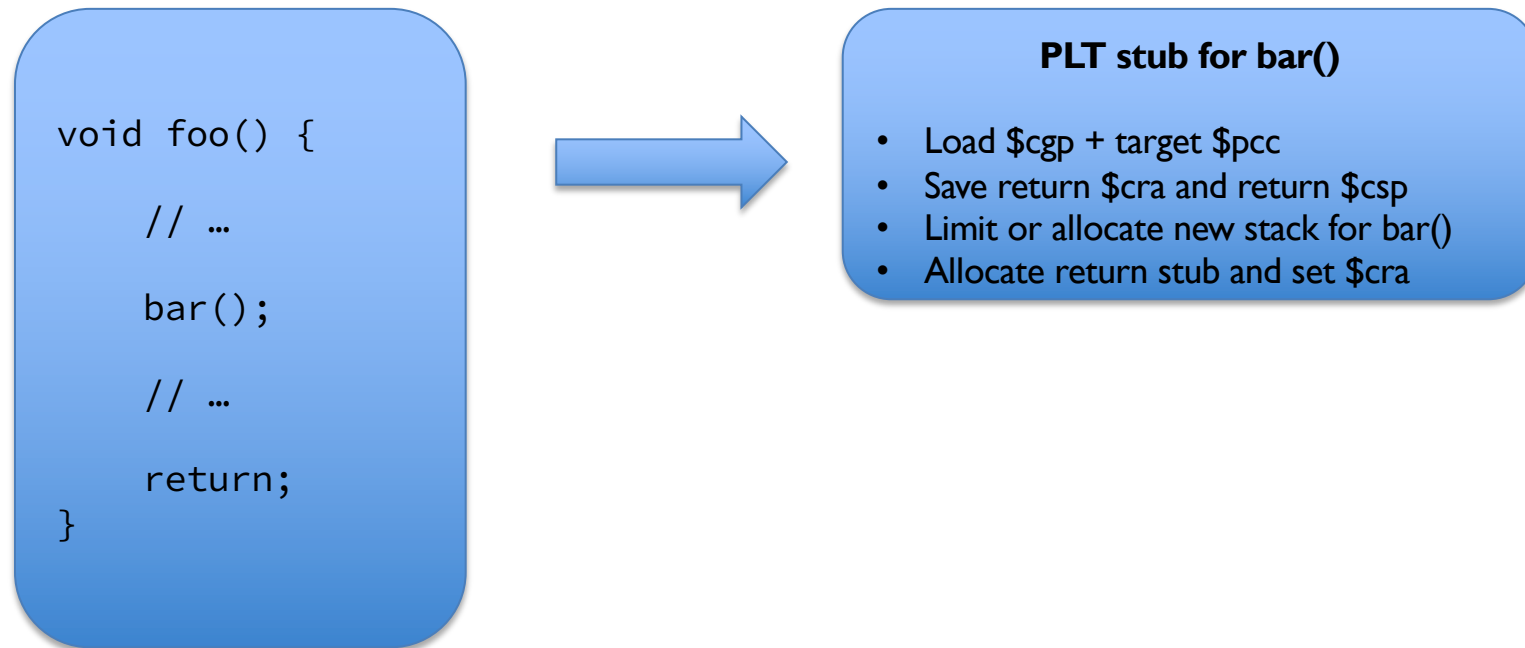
void foo() {

// …

bar();

// …

return;
}

PLT stub for bar()

- Load \$cgp + target \$pcc
- Save return \$cra and return \$csp
- Limit or allocate new stack for bar()
- Allocate return stub and set \$cra